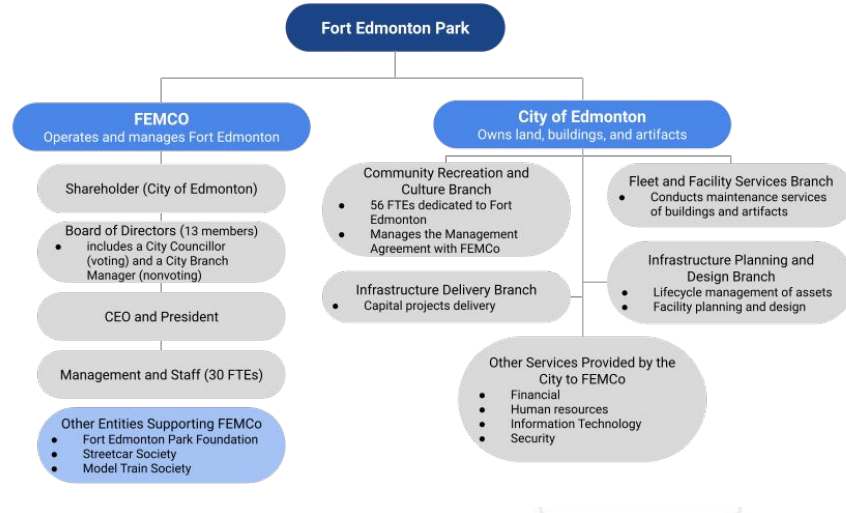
Fort Edmonton Park

FEMCO
Operates and manages Fort Edmonton

Shareholder (City of Edmonton)

Board of Directors (13 members)
- includes a City Councillor (voting) and a City Branch Manager (nonvoting)

CEO and President

Management and Staff (30 FTEs)

Other Entities Supporting FEMCo
- Fort Edmonton Park Foundation
- Streetcar Society
- Model Train Society

City of Edmonton
Owns land, buildings, and artifacts

Community Recreation and Culture Branch
- 56 FTEs dedicated to Fort Edmonton
- Manages the Management Agreement with FEMCo

Fleet and Facility Services Branch
- Conducts maintenance services of buildings and artifacts

Infrastructure Delivery Branch
- Capital projects delivery

Infrastructure Planning and Design Branch
- Lifecycle management of assets
- Facility planning and design

Other Services Provided by the City to FEMCo
- Financial
- Human resources
- Information Technology
- Security